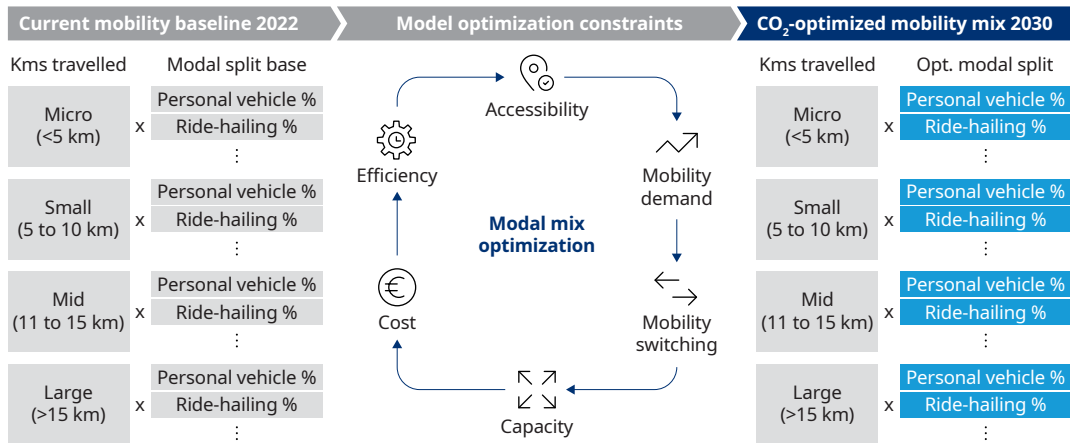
Current mobility baseline 2022

Model optimization constraints

$CO_2$-optimized mobility mix 2030

Kms travelled

Modal split base

Micro (<5 km)

x

Personal vehicle %

Ride-hailing %

⋮

Small (5 to 10 km)

x

Personal vehicle %

Ride-hailing %

⋮

Mid (11 to 15 km)

x

Personal vehicle %

Ride-hailing %

⋮

Large (>15 km)

x

Personal vehicle %

Ride-hailing %

⋮

Accessibility

Mobility demand

Mobility switching

Capacity

Cost

Efficiency

Modal mix optimization

Kms travelled

Opt. modal split

Micro (<5 km)

x

Personal vehicle %

Ride-hailing %

⋮

Small (5 to 10 km)

x

Personal vehicle %

Ride-hailing %

⋮

Mid (11 to 15 km)

x

Personal vehicle %

Ride-hailing %

⋮

Large (>15 km)

x

Personal vehicle %

Ride-hailing %

⋮